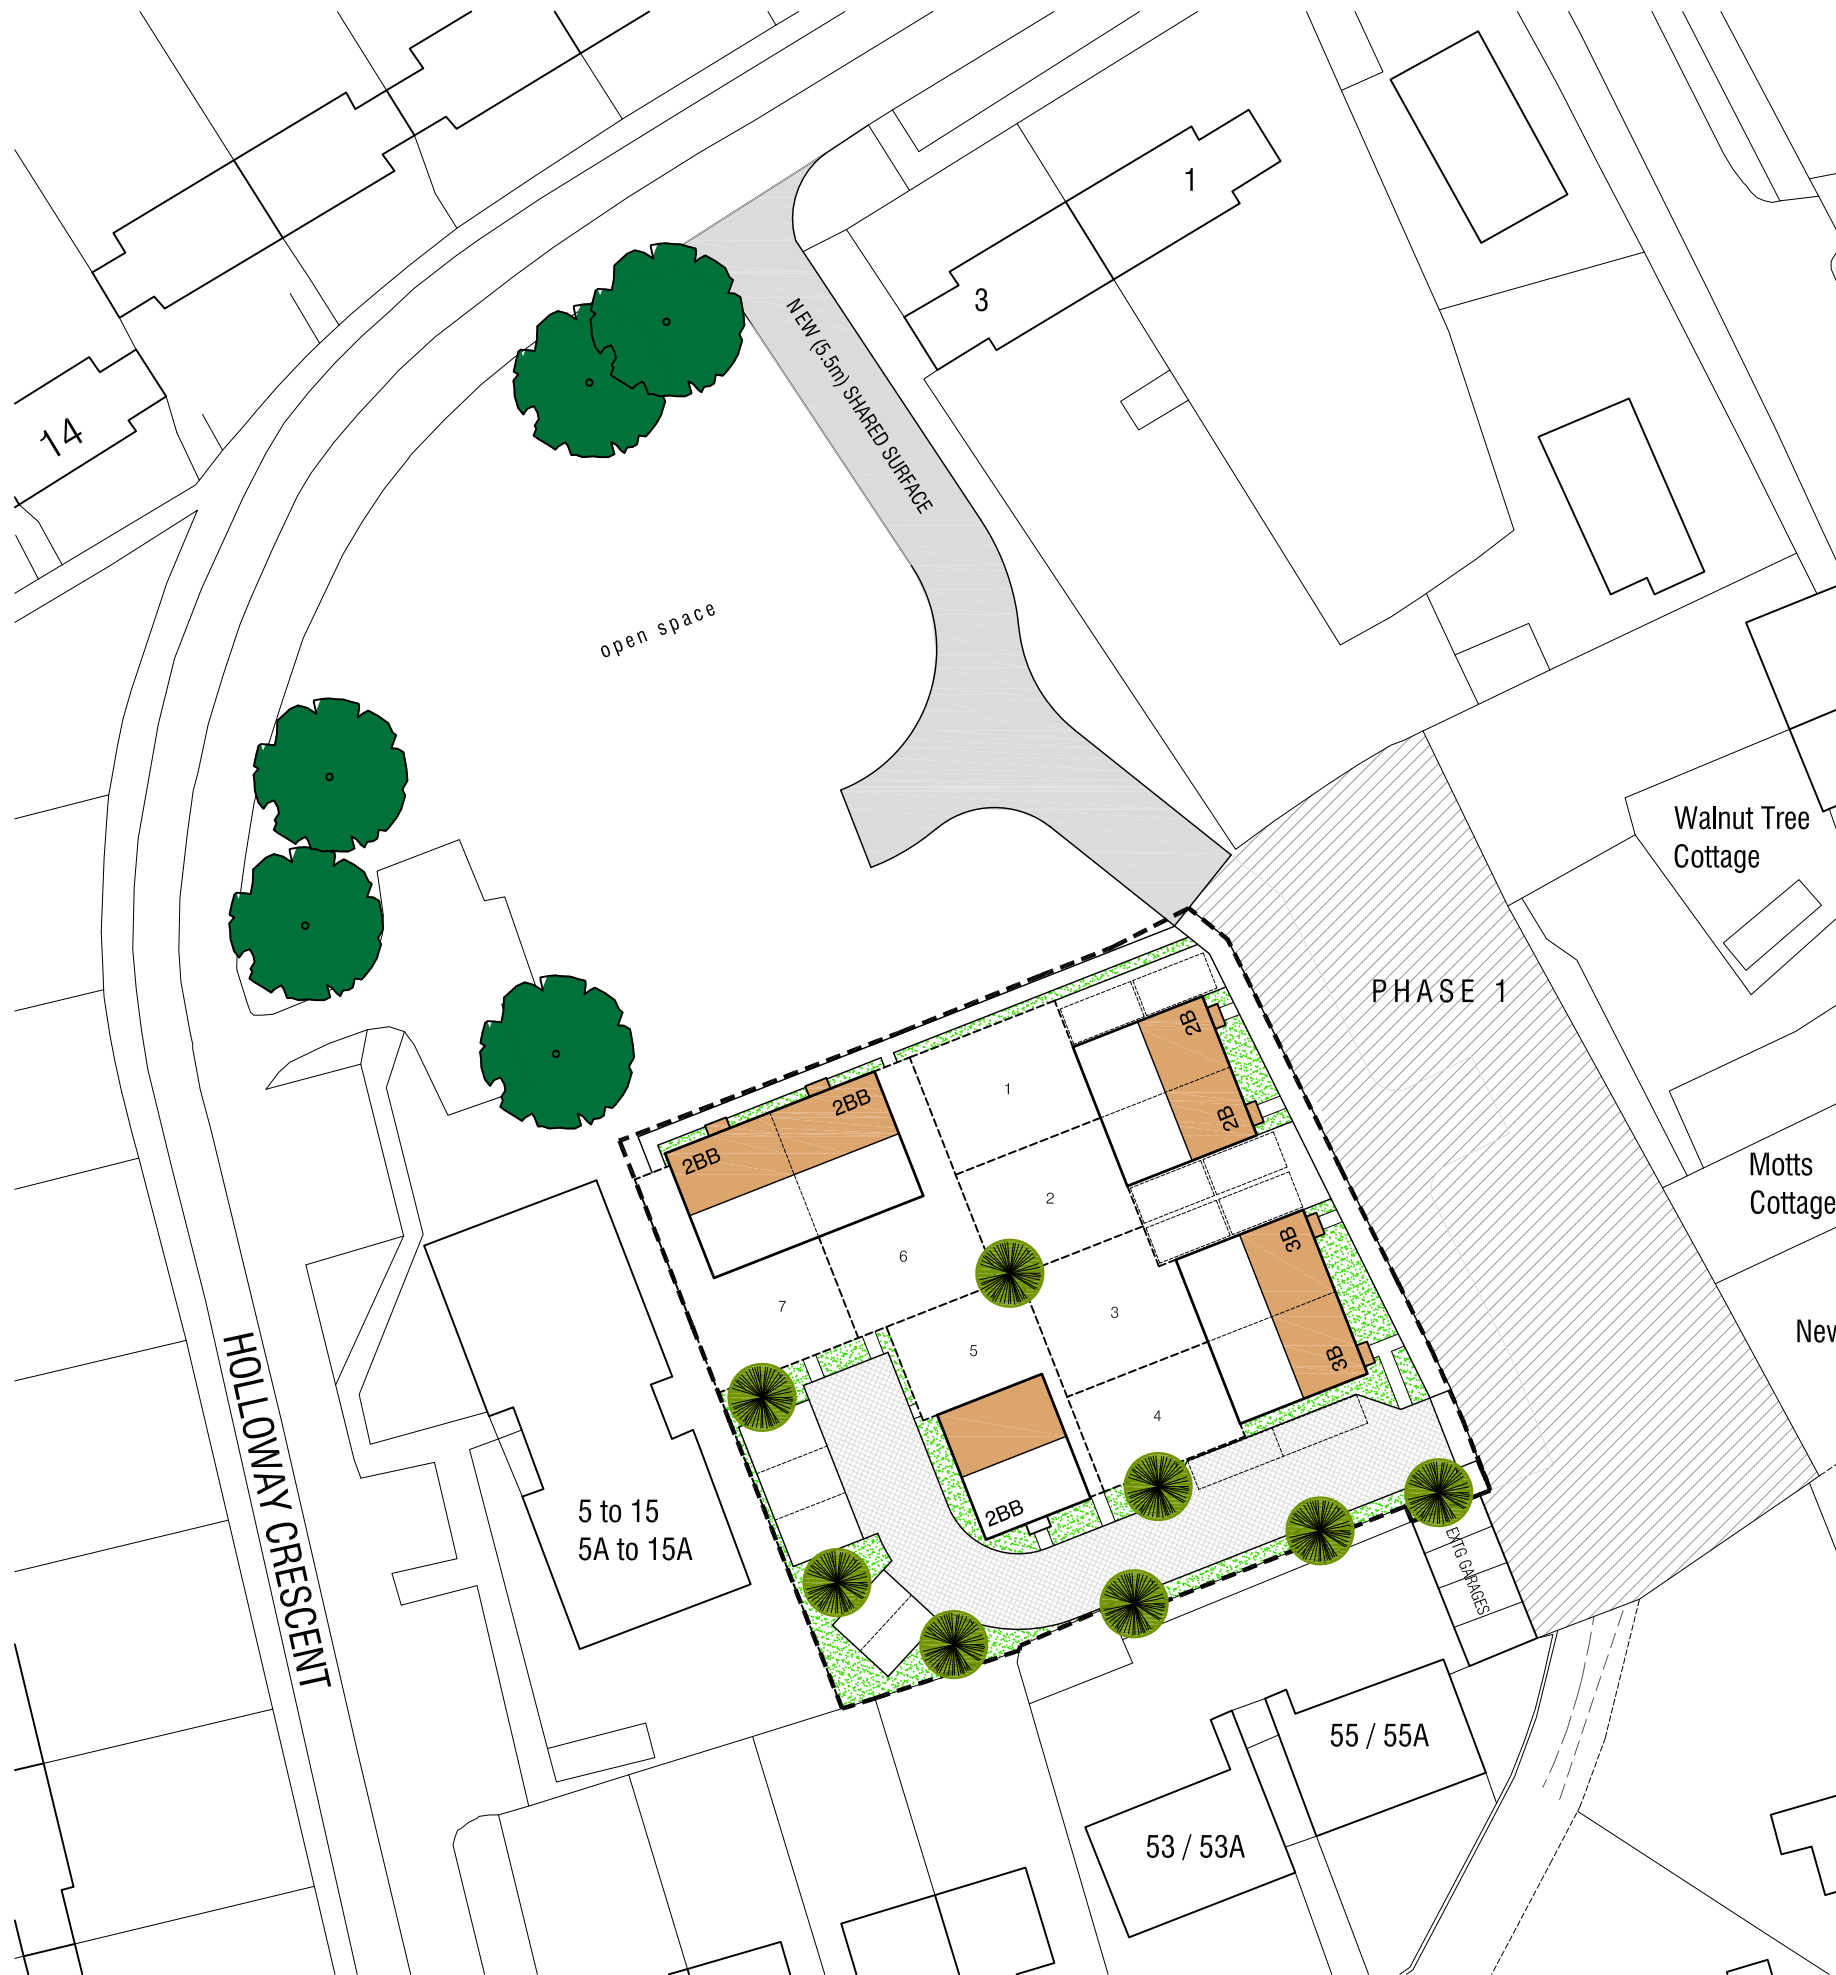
1

3

14

NEW (5.5m) SHARED SURFACE

open space

Walnut Tree Cottage

PHASE 1

2B

2B

2BB

2BB

1

2

6

7

3

5

4

3B

3B

2BB

Motts Cottage

New

HOLLOWAY CRESCENT

5 to 15
5A to 15A

EXTG GARAGES

55 / 55A

53 / 53A